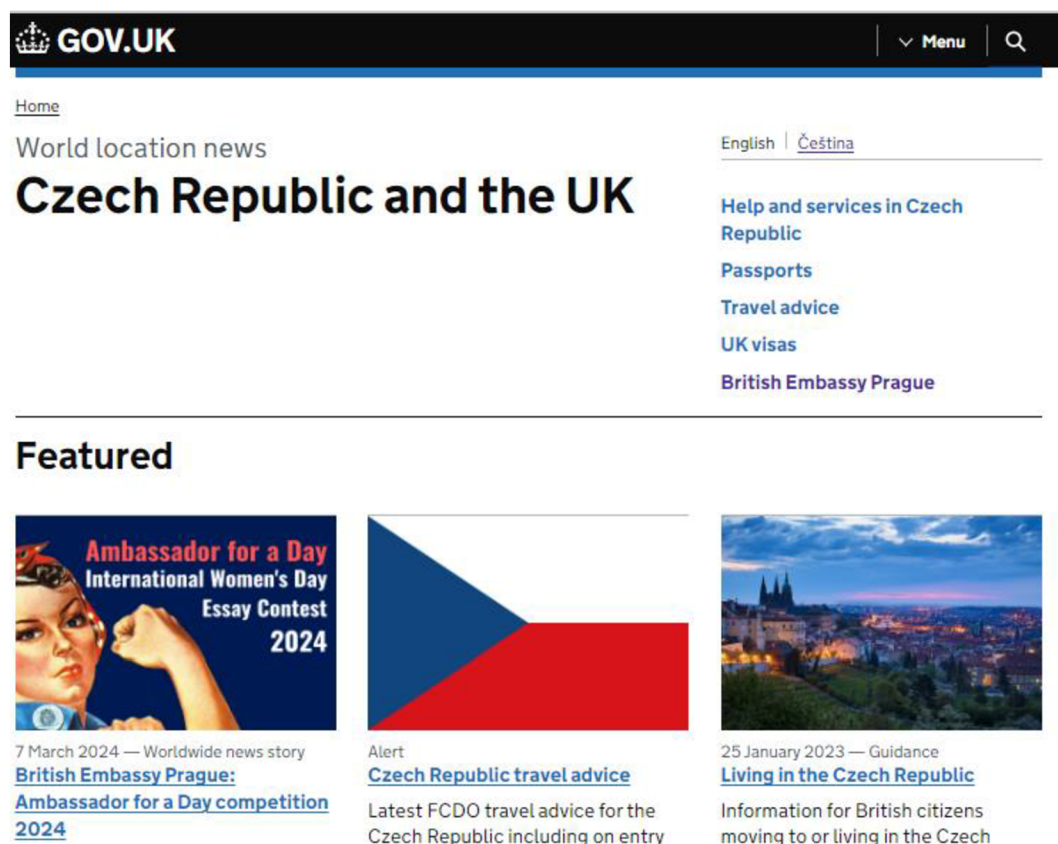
GOV.UK

Menu

Home

World location news

Czech Republic and the UK

English | Čeština

Help and services in Czech Republic

Passports

Travel advice

UK visas

British Embassy Prague

Featured

Ambassador for a Day
International Women's Day
Essay Contest
2024

7 March 2024 — Worldwide news story
British Embassy Prague: Ambassador for a Day competition 2024

Alert
Czech Republic travel advice
Latest FCDO travel advice for the Czech Republic including on entry

25 January 2023 — Guidance
Living in the Czech Republic
Information for British citizens moving to or living in the Czech